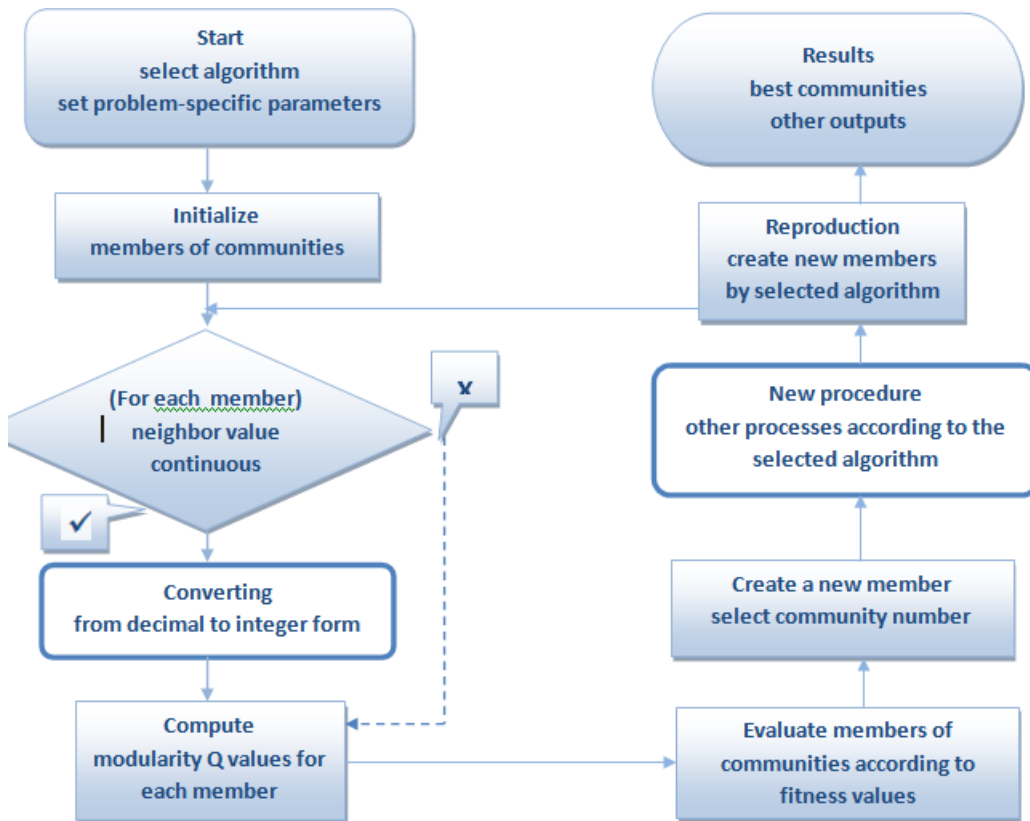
Start
select algorithm
set problem-specific parameters

Initialize
members of communities

(For each member)
neighbor value
continuous

x

✓

Converting
from decimal to integer form

Compute
modularity Q values for
each member

Results
best communities
other outputs

Reproduction
create new members
by selected algorithm

New procedure
other processes according to the
selected algorithm

Create a new member
select community number

Evaluate members of
communities according to
fitness values